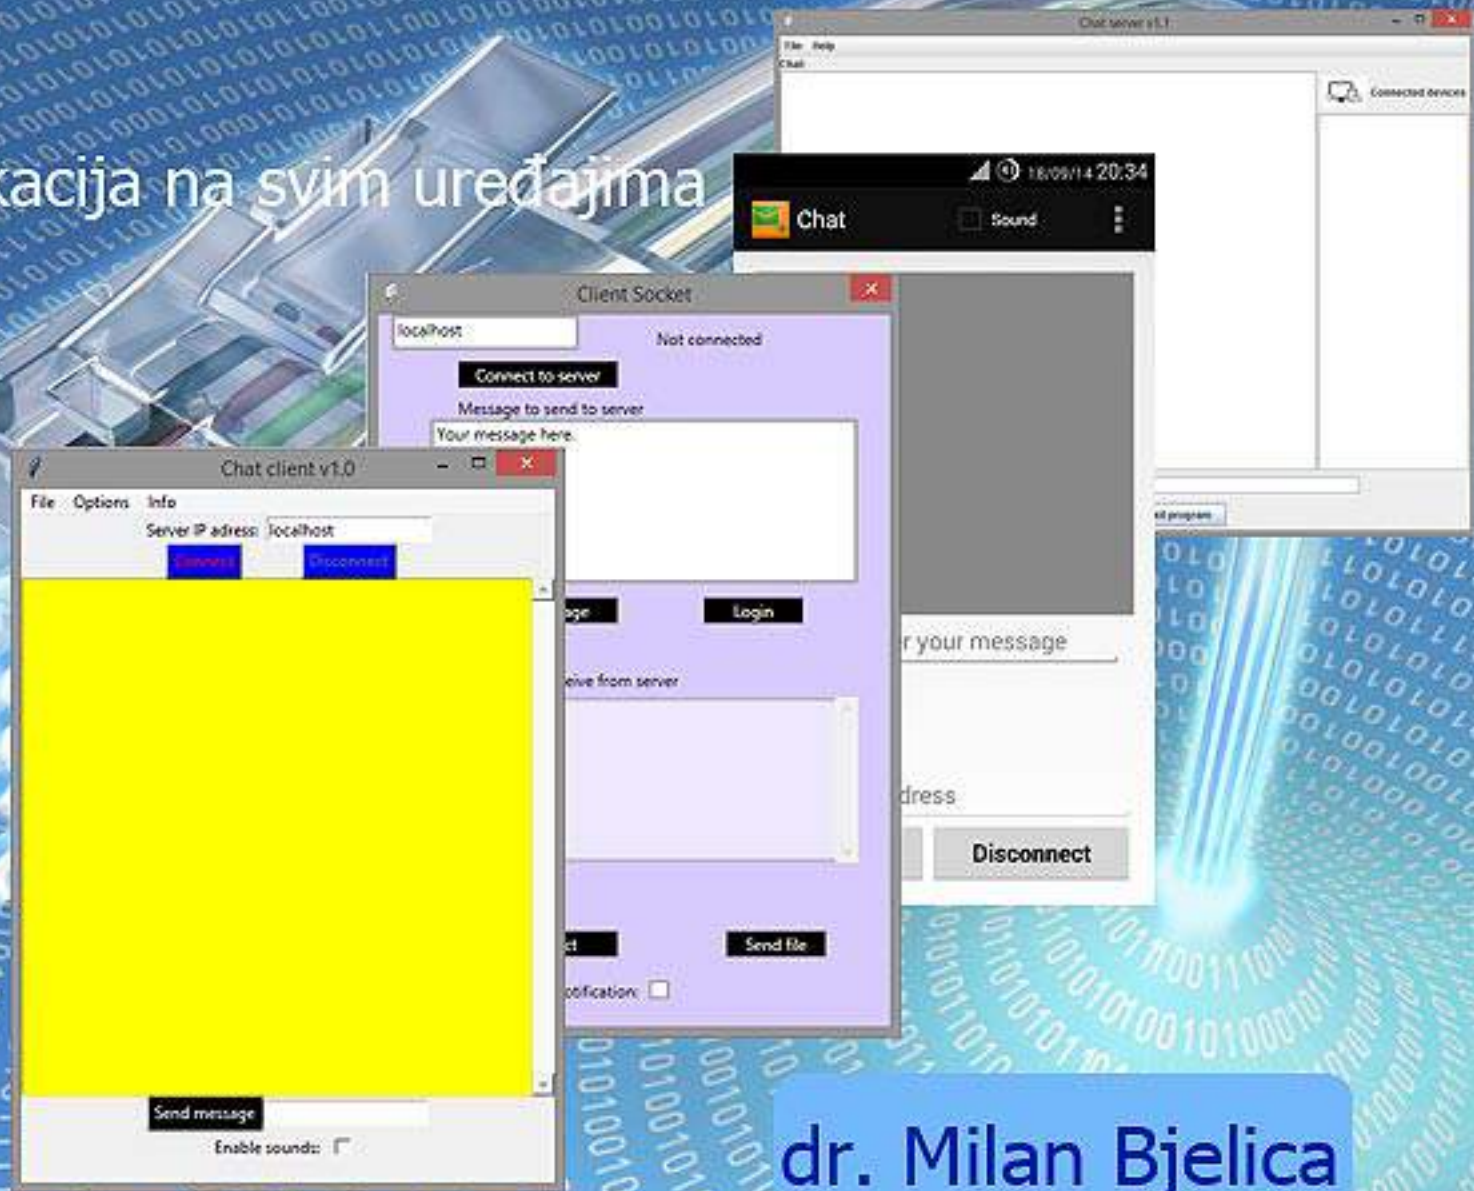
kacija na svim uređajima

Chat server v1.1
File Help
Chat
Connected devices
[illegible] program

18/09/14 20:34
Chat
Sound
r your message
dress
Disconnect

Client Socket
localhost
Not connected
Connect to server
Message to send to server
Your message here.
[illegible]ge
Login
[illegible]eive from server
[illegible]t
Send file
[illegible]tification:

Chat client v1.0
File Options Info
Server IP adress: localhost
Connect
Disconnect
Send message
Enable sounds:

dr. Milan Bjelica